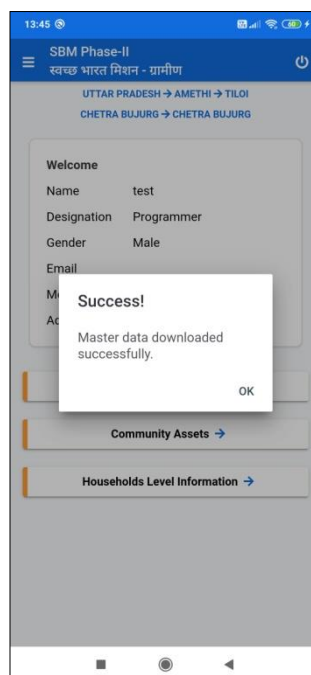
13:45

SBM Phase-II
स्वच्छ भारत मिशन - ग्रामीण

UTTAR PRADESH → AMETHI → TILOI
CHETRA BUJURG → CHETRA BUJURG

Welcome

| Name | test |
|---|---|
| Designation | Programmer |
| Gender | Male |
| Email | |
| M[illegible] | |
| Ac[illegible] | |

Success!

Master data downloaded successfully.

OK

Community Assets →

Households Level Information →